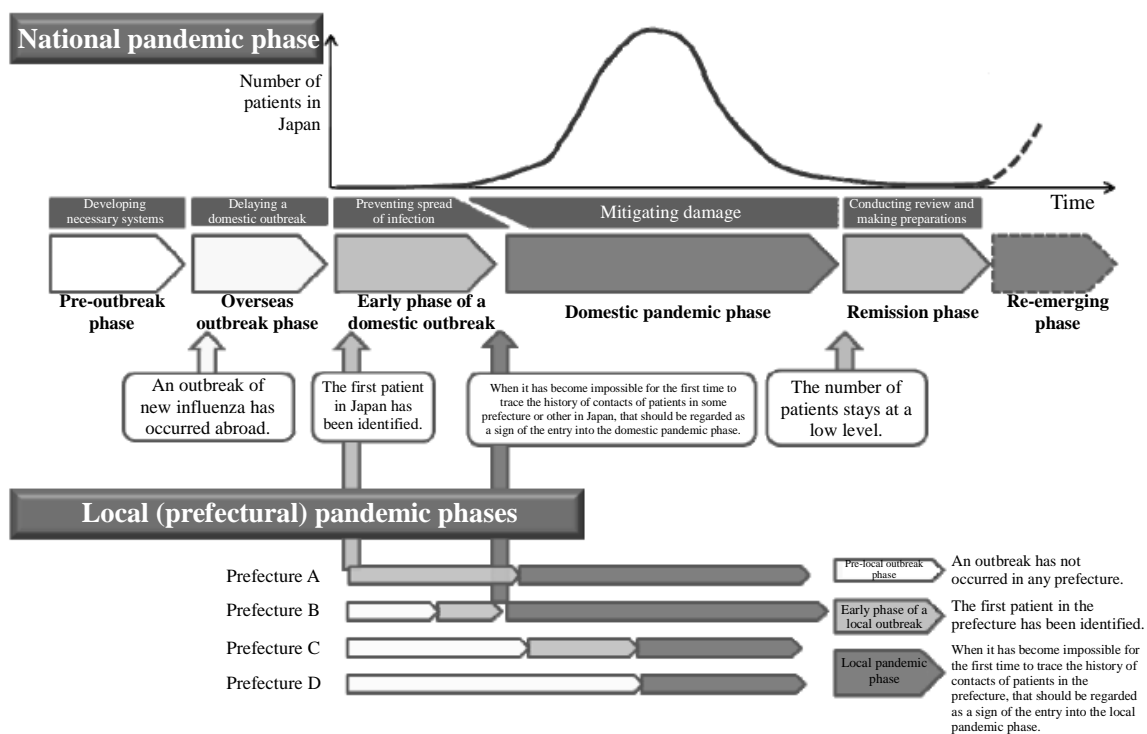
National pandemic phase

Number of patients in Japan

Time

Developing necessary systems

Delaying a domestic outbreak

Preventing spread of infection

Mitigating damage

Conducting review and making preparations

Pre-outbreak phase

Overseas outbreak phase

Early phase of a domestic outbreak

Domestic pandemic phase

Remission phase

Re-emerging phase

An outbreak of new influenza has occurred abroad.

The first patient in Japan has been identified.

When it has become impossible for the first time to trace the history of contacts of patients in some prefecture or other in Japan, that should be regarded as a sign of the entry into the domestic pandemic phase.

The number of patients stays at a low level.

Local (prefectural) pandemic phases

Prefecture A

Prefecture B

Prefecture C

Prefecture D

Pre-local outbreak phase

An outbreak has not occurred in any prefecture.

Early phase of a local outbreak

The first patient in the prefecture has been identified.

Local pandemic phase

When it has become impossible for the first time to trace the history of contacts of patients in the prefecture, that should be regarded as a sign of the entry into the local pandemic phase.